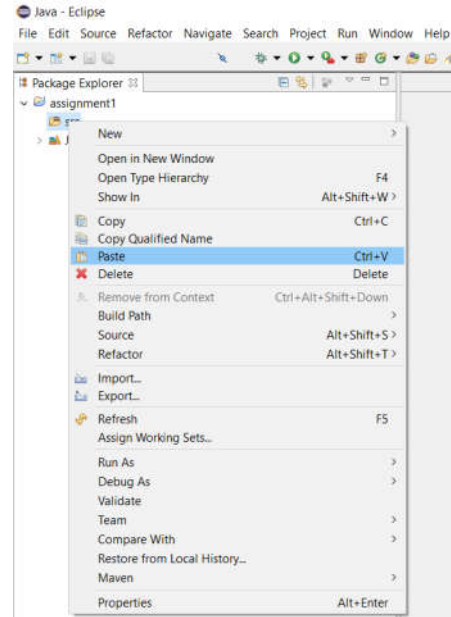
Java - Eclipse

File Edit Source Refactor Navigate Search Project Run Window Help

Package Explorer

assignment1

src

J

New

Open in New Window

Open Type Hierarchy F4

Show In Alt+Shift+W

Copy Ctrl+C

Copy Qualified Name

Paste Ctrl+V

Delete Delete

Remove from Context Ctrl+Alt+Shift+Down

Build Path

Source Alt+Shift+S

Refactor Alt+Shift+T

Import...

Export...

Refresh F5

Assign Working Sets...

Run As

Debug As

Validate

Team

Compare With

Restore from Local History...

Maven

Properties Alt+Enter